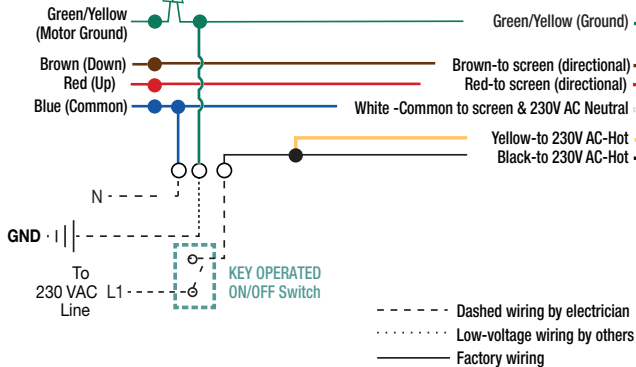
Green/Yellow (Motor Ground)

Green/Yellow (Ground)

Brown (Down)

Red (Up)

Blue (Common)

Brown-to screen (directional)

Red-to screen (directional)

White -Common to screen & 230V AC Neutral

Yellow-to 230V AC-Hot

Black-to 230V AC-Hot

N

GND

To 230 VAC Line

L1

KEY OPERATED ON/OFF Switch

Dashed wiring by electrician

Low-voltage wiring by others

Factory wiring